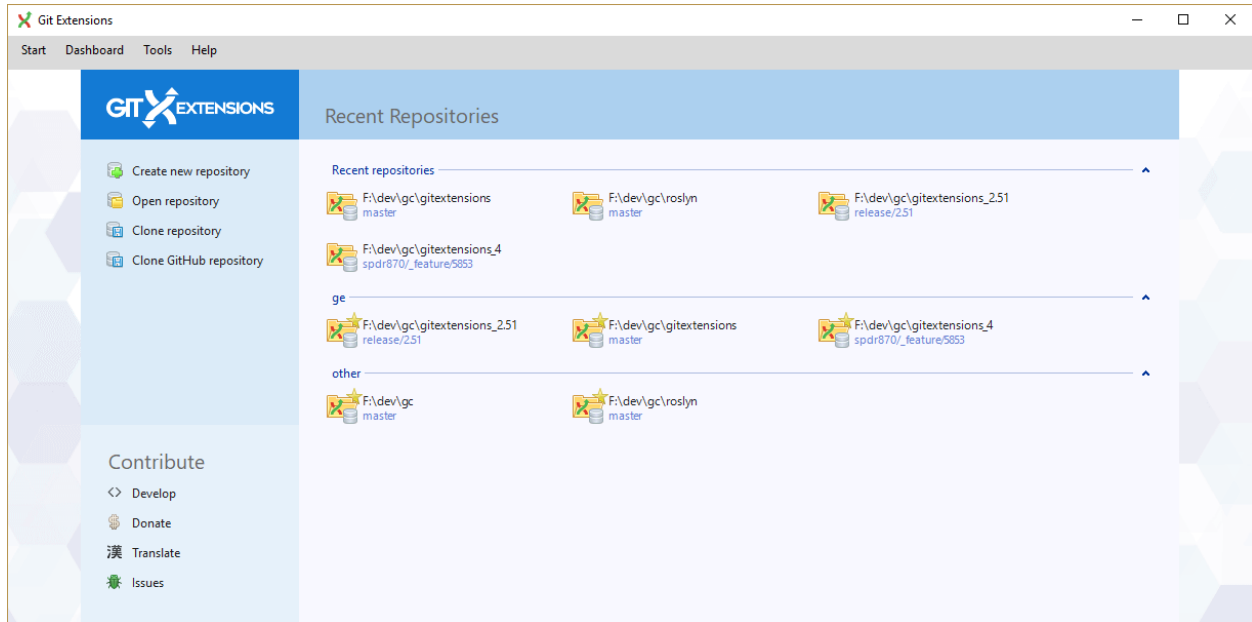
Git Extensions

Start Dashboard Tools Help

GIT EXTENSIONS

Recent Repositories

Create new repository
Open repository
Clone repository
Clone GitHub repository

Recent repositories

F:\dev\gc\gitextensions
master

F:\dev\gc\roslyn
master

F:\dev\gc\gitextensions_2.51
release/2.51

F:\dev\gc\gitextensions_4
spdr870/_feature/5853

ge

F:\dev\gc\gitextensions_2.51
release/2.51

F:\dev\gc\gitextensions
master

F:\dev\gc\gitextensions_4
spdr870/_feature/5853

other

F:\dev\gc
master

F:\dev\gc\roslyn
master

Contribute
<> Develop
Donate
漢 Translate
Issues